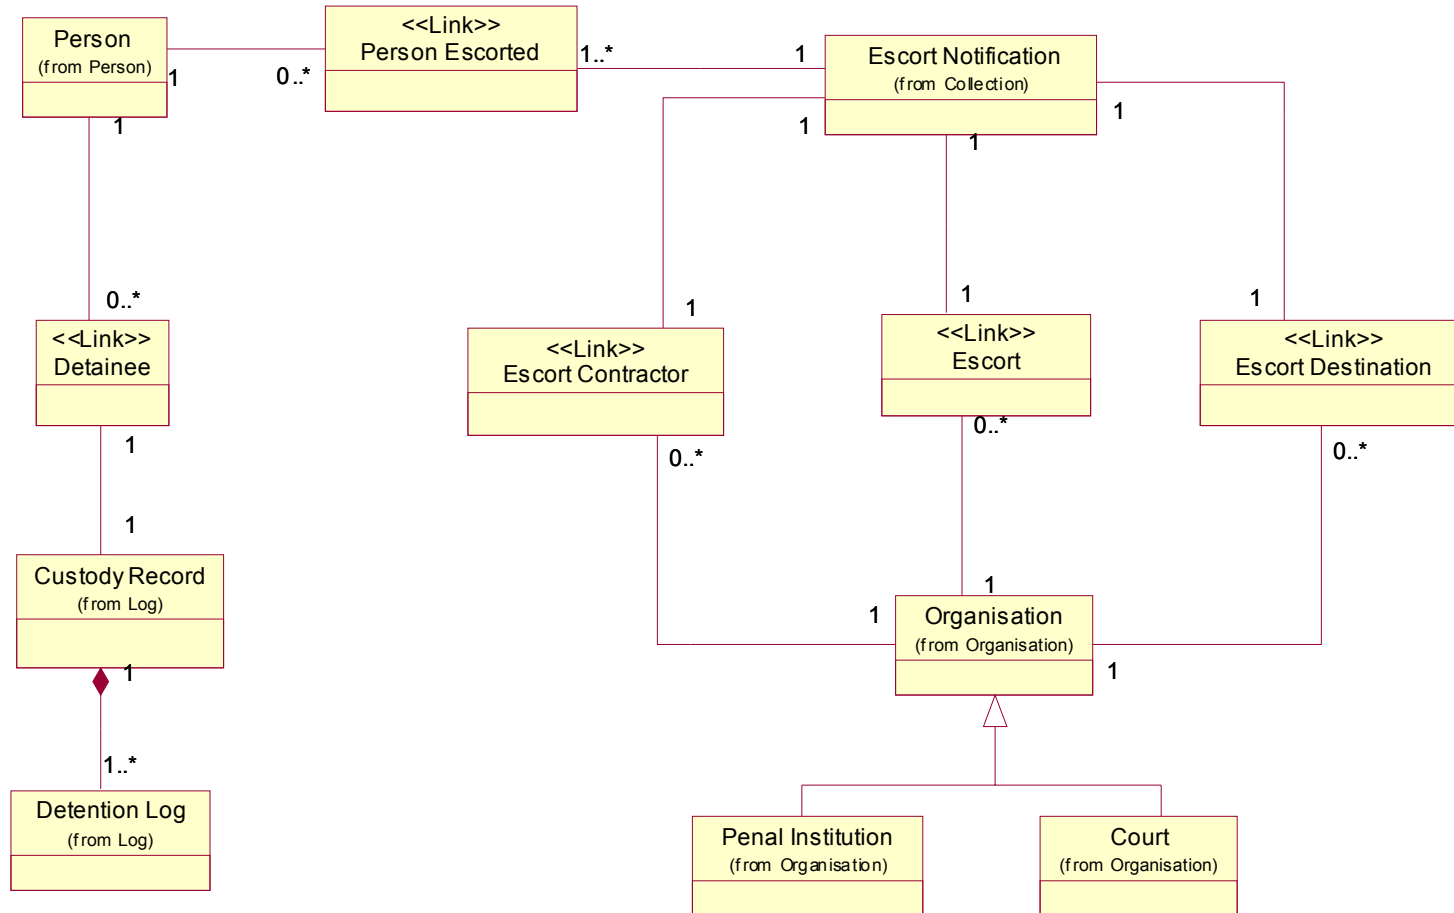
Person
(from Person)

1

0..*

<<Link>>
Person Escorted

1..*

1

Escort Notification
(from Collection)

1

1

1

1

0..*

<<Link>>
Detainee

1

<<Link>>
Escort Contractor

1

<<Link>>
Escort

1

<<Link>>
Escort Destination

1

0..*

0..*

0..*

1

Custody Record
(from Log)

1

1

1

Organisation
(from Organisation)

1

1..*

Detention Log
(from Log)

Penal Institution
(from Organisation)

Court
(from Organisation)